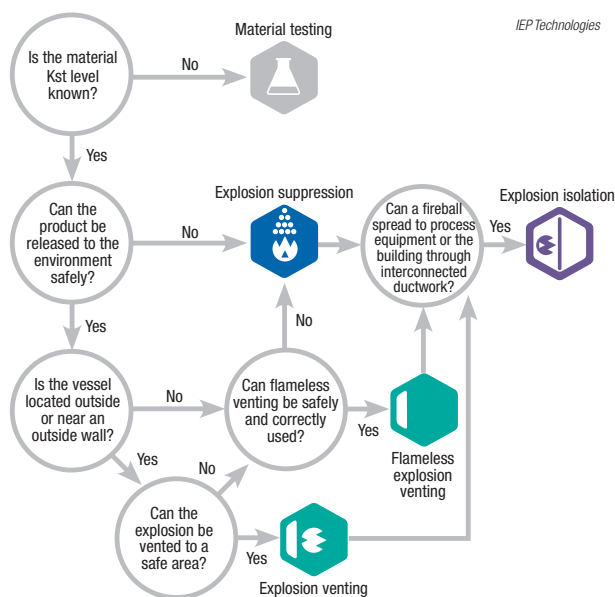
IEP Technologies

Is the material Kst level known?

No

Material testing

Yes

Can the product be released to the environment safely?

No

Explosion suppression

Can a fireball spread to process equipment or the building through interconnected ductwork?

Yes

Explosion isolation

Yes

No

Is the vessel located outside or near an outside wall?

No

Can flameless venting be safely and correctly used?

Yes

Flameless explosion venting

Yes

No

Can the explosion be vented to a safe area?

Yes

Explosion venting